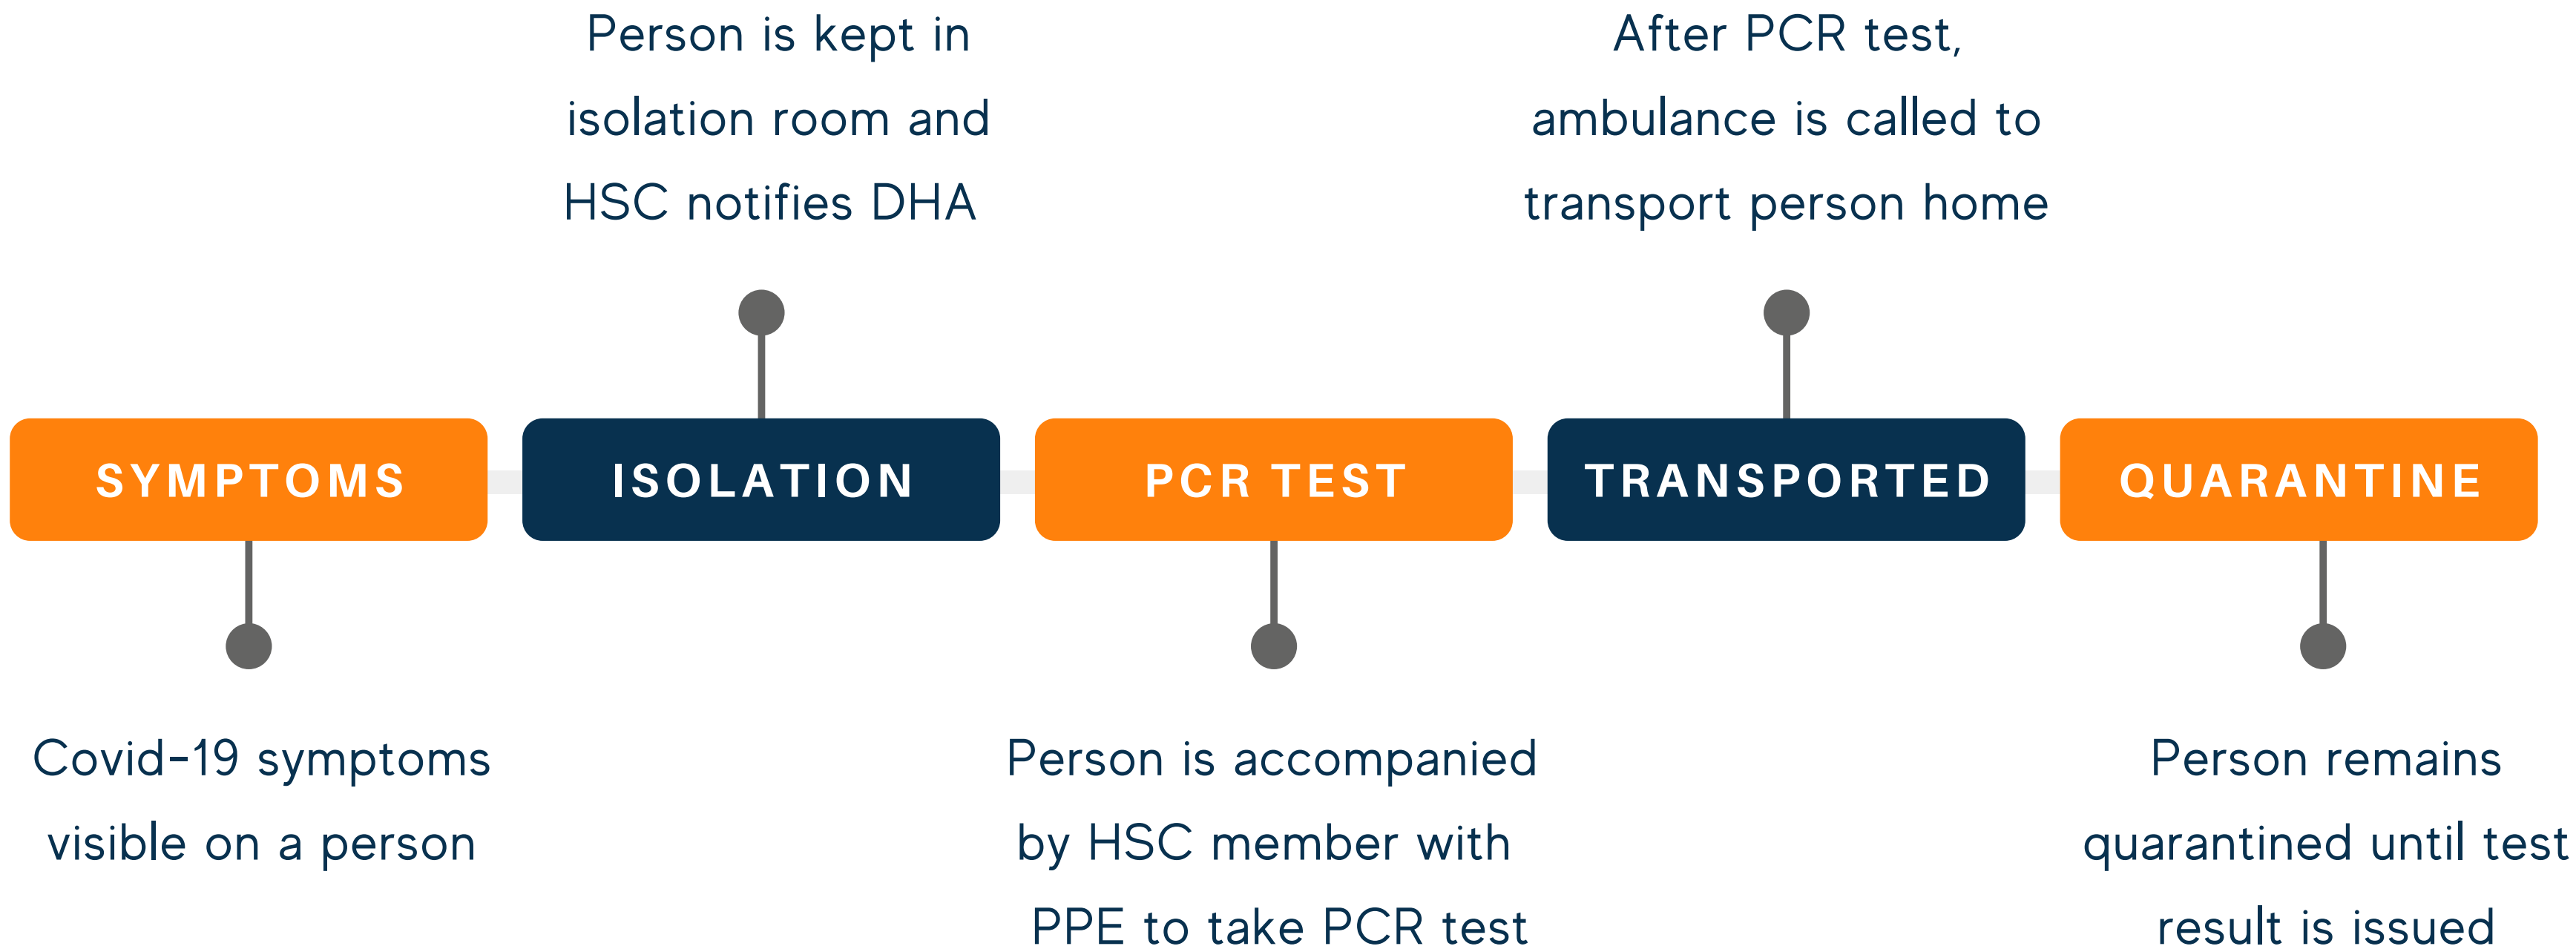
SYMPTOMS

Covid-19 symptoms visible on a person

ISOLATION

Person is kept in isolation room and HSC notifies DHA

PCR TEST

Person is accompanied by HSC member with PPE to take PCR test

TRANSPORTED

After PCR test, ambulance is called to transport person home

QUARANTINE

Person remains quarantined until test result is issued